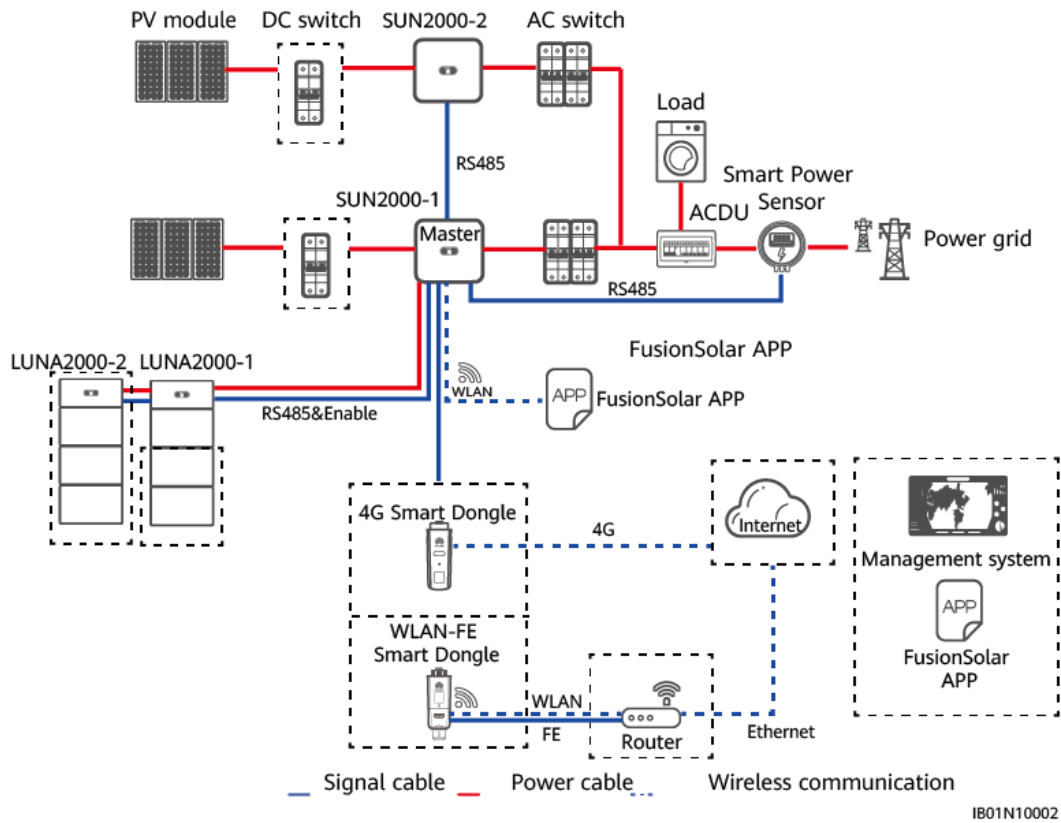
PV module
DC switch
SUN2000-2
AC switch
Load
RS485
Smart Power Sensor
SUN2000-1
ACDU
Master
Power grid
RS485
FusionSolar APP
LUNA2000-2
LUNA2000-1
WLAN
APP
FusionSolar APP
RS485&Enable
4G Smart Dongle
4G
Internet
Management system
APP
FusionSolar APP
WLAN-FE Smart Dongle
WLAN
FE
Router
Ethernet
Signal cable
Power cable
Wireless communication
IB01N10002